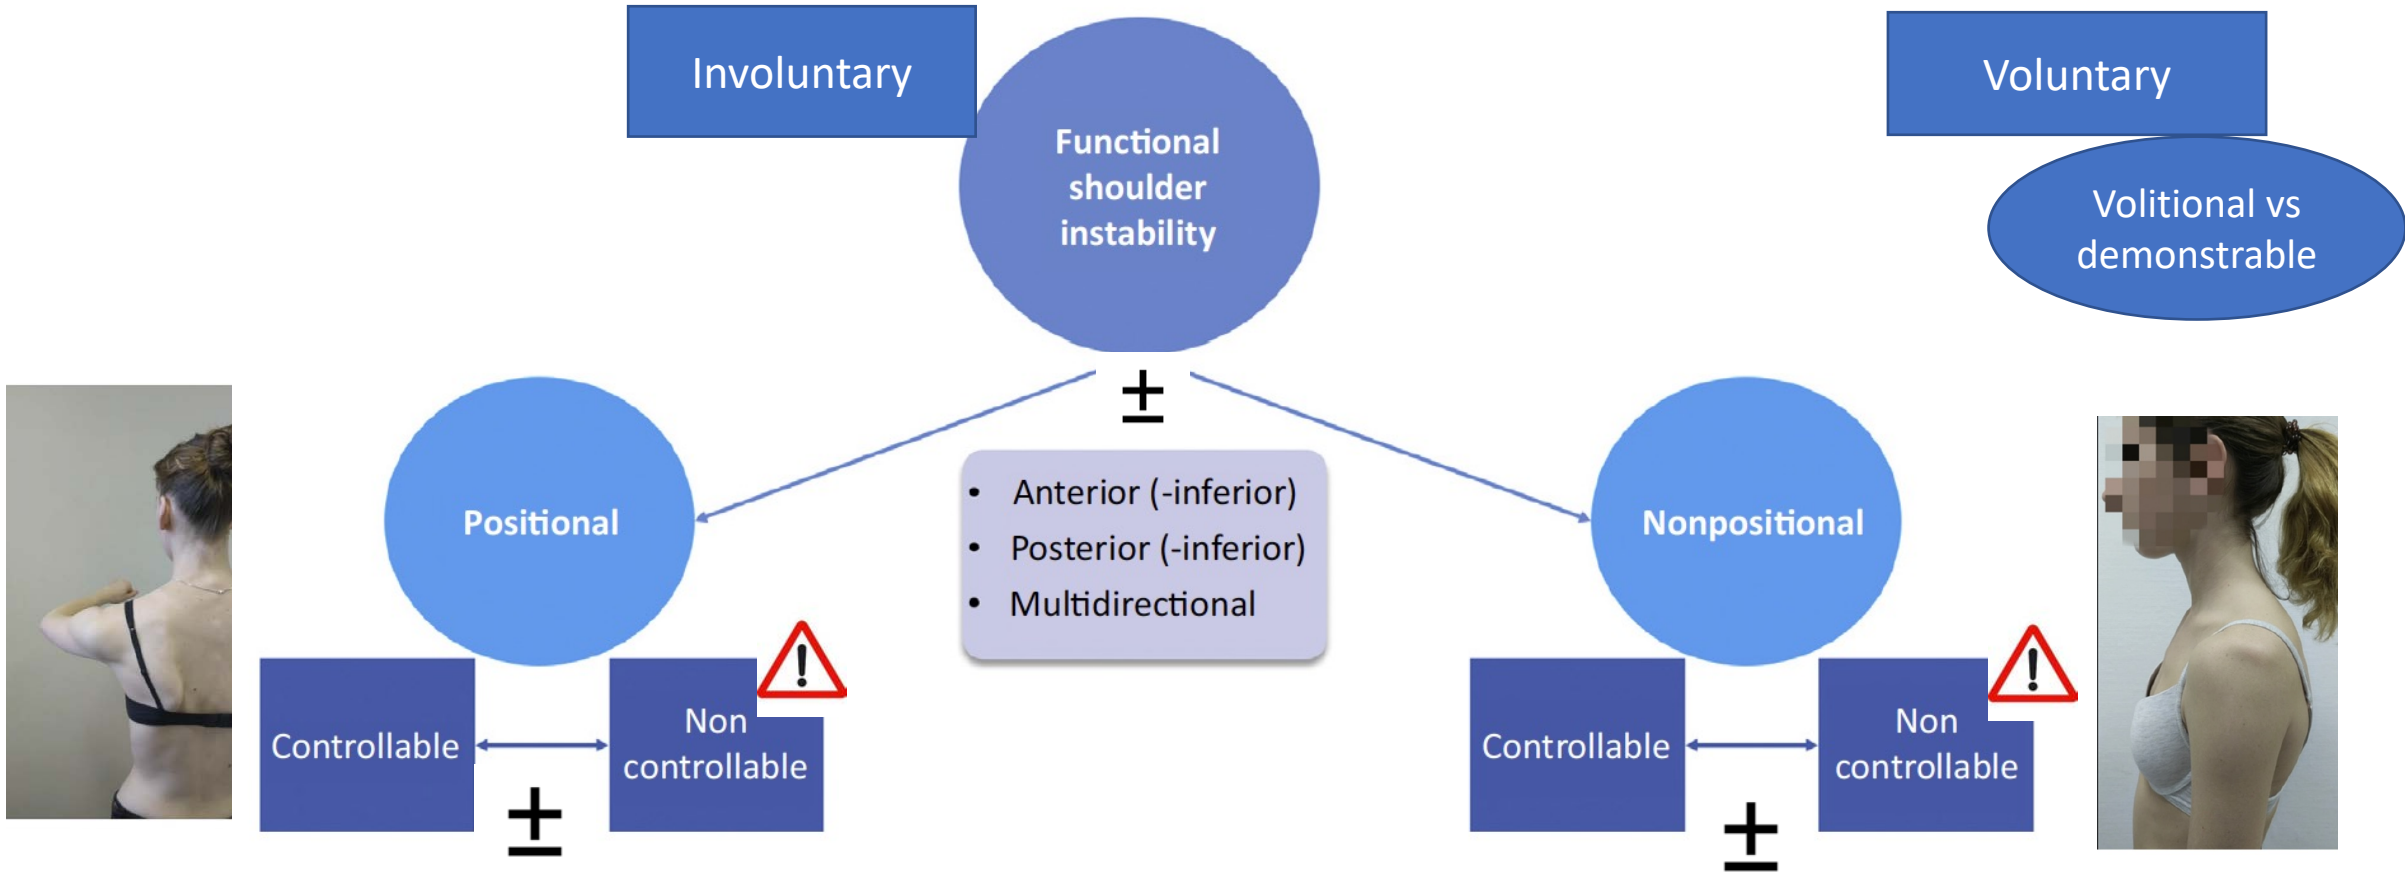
Involuntary

Functional shoulder instability

Voluntary

Volitional vs demonstrable

$\pm$

- Anterior (-inferior)
- Posterior (-inferior)
- Multidirectional

Positional

Nonpositional

Controllable

Non controllable

$\pm$

Controllable

Non controllable

$\pm$